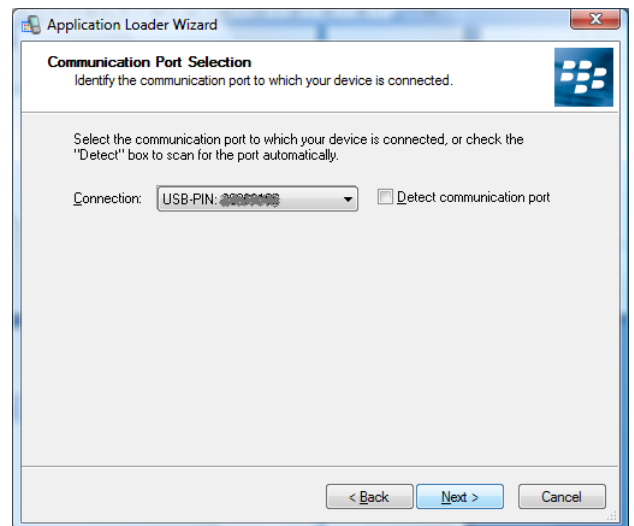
Application Loader Wizard

Communication Port Selection
Identify the communication port to which your device is connected.

Select the communication port to which your device is connected, or check the "Detect" box to scan for the port automatically.

Connection: USB-PIN: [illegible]

Detect communication port

< Back
Next >
Cancel